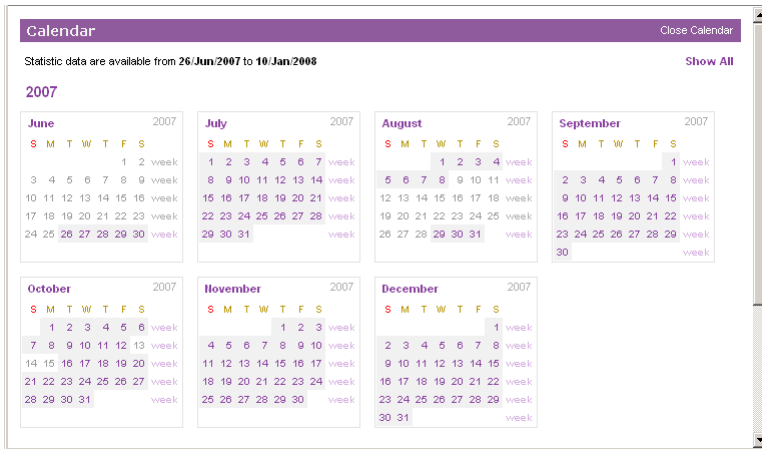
Calendar

Close Calendar

Statistic data are available from 26/Jun/2007 to 10/Jan/2008

Show All

2007

June 2007

| S | M | T | W | T | F | S | |
|---|---|---|---|---|---|---|---|
| | | | | | 1 | 2 | week |
| 3 | 4 | 5 | 6 | 7 | 8 | 9 | week |
| 10 | 11 | 12 | 13 | 14 | 15 | 16 | week |
| 17 | 18 | 19 | 20 | 21 | 22 | 23 | week |
| 24 | 25 | 26 | 27 | 28 | 29 | 30 | week |

July 2007

| S | M | T | W | T | F | S | |
|---|---|---|---|---|---|---|---|
| 1 | 2 | 3 | 4 | 5 | 6 | 7 | week |
| 8 | 9 | 10 | 11 | 12 | 13 | 14 | week |
| 15 | 16 | 17 | 18 | 19 | 20 | 21 | week |
| 22 | 23 | 24 | 25 | 26 | 27 | 28 | week |
| 29 | 30 | 31 | | | | | week |

August 2007

| S | M | T | W | T | F | S | |
|---|---|---|---|---|---|---|---|
| | | | 1 | 2 | 3 | 4 | week |
| 5 | 6 | 7 | 8 | 9 | 10 | 11 | week |
| 12 | 13 | 14 | 15 | 16 | 17 | 18 | week |
| 19 | 20 | 21 | 22 | 23 | 24 | 25 | week |
| 26 | 27 | 28 | 29 | 30 | 31 | | week |

September 2007

| S | M | T | W | T | F | S | |
|---|---|---|---|---|---|---|---|
| | | | | | | 1 | week |
| 2 | 3 | 4 | 5 | 6 | 7 | 8 | week |
| 9 | 10 | 11 | 12 | 13 | 14 | 15 | week |
| 16 | 17 | 18 | 19 | 20 | 21 | 22 | week |
| 23 | 24 | 25 | 26 | 27 | 28 | 29 | week |
| 30 | | | | | | | week |

October 2007

| S | M | T | W | T | F | S | |
|---|---|---|---|---|---|---|---|
| | 1 | 2 | 3 | 4 | 5 | 6 | week |
| 7 | 8 | 9 | 10 | 11 | 12 | 13 | week |
| 14 | 15 | 16 | 17 | 18 | 19 | 20 | week |
| 21 | 22 | 23 | 24 | 25 | 26 | 27 | week |
| 28 | 29 | 30 | 31 | | | | week |

November 2007

| S | M | T | W | T | F | S | |
|---|---|---|---|---|---|---|---|
| | | | | 1 | 2 | 3 | week |
| 4 | 5 | 6 | 7 | 8 | 9 | 10 | week |
| 11 | 12 | 13 | 14 | 15 | 16 | 17 | week |
| 18 | 19 | 20 | 21 | 22 | 23 | 24 | week |
| 25 | 26 | 27 | 28 | 29 | 30 | | week |

December 2007

| S | M | T | W | T | F | S | |
|---|---|---|---|---|---|---|---|
| | | | | | | 1 | week |
| 2 | 3 | 4 | 5 | 6 | 7 | 8 | week |
| 9 | 10 | 11 | 12 | 13 | 14 | 15 | week |
| 16 | 17 | 18 | 19 | 20 | 21 | 22 | week |
| 23 | 24 | 25 | 26 | 27 | 28 | 29 | week |
| 30 | 31 | | | | | | week |